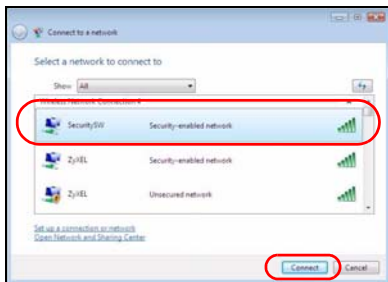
Connect to a network

Select a network to connect to

Show All

Wireless Network Connection

SecuritySW Security-enabled network

ZyXEL Security-enabled network

ZyXEL Unsecured network

Set up a connection or network
Open Network and Sharing Center

Connect Cancel